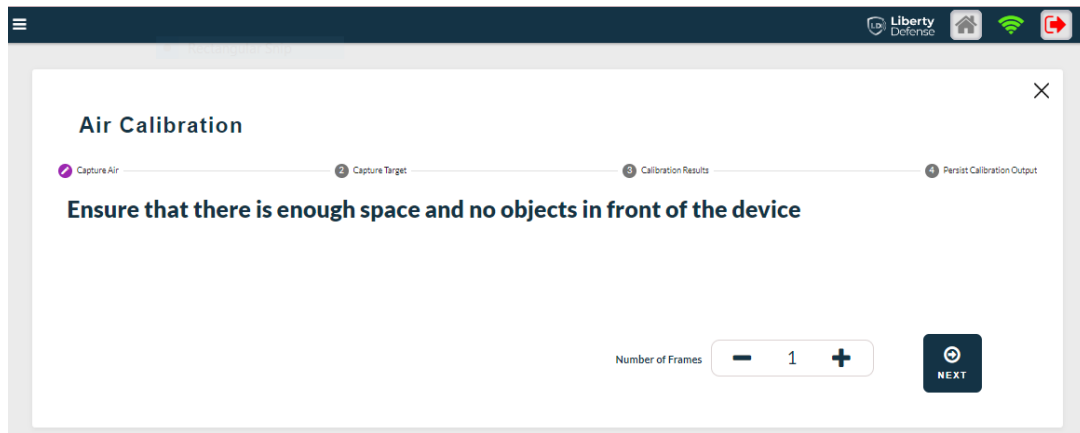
LD Liberty Defense

Air Calibration

Capture Air

2 Capture Target

3 Calibration Results

4 Persist Calibration Output

Ensure that there is enough space and no objects in front of the device

Number of Frames − 1 +

NEXT